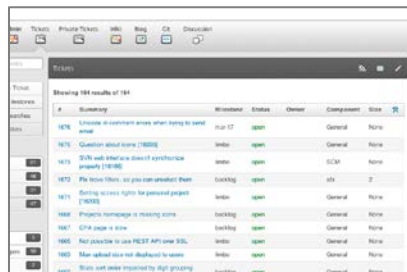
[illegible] Tickets Private Tickets Wiki Blog CI Discussion

Tickets

Showing 164 results of 164

| # | Summary | Milestone | Status | Owner | Component | Size |
|---|---|---|---|---|---|---|
| 1676 | Encode in comment areas when trying to send email | mar 17 | open | | General | None |
| 1675 | Question about icons [16203] | limbo | open | | General | None |
| 1673 | SVN web interface doesn't synchronize properly [16199] | limbo | open | | SCM | None |
| 1672 | Fix loose filters, so you can unselect them | backlog | open | | ats | 2 |
| 1671 | Setting access rights for personal project [16203] | limbo | open | | General | None |
| 1668 | Projects homepage is missing icons | backlog | open | | General | None |
| 1667 | CPA page is slow | backlog | open | | General | None |
| 1665 | Not possible to use REST API over SSL | limbo | open | | General | None |
| 1663 | Max upload size not displayed to users | limbo | open | | General | None |
| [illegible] | Stats sort order impacted by digit grouping | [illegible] | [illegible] | | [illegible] | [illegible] |